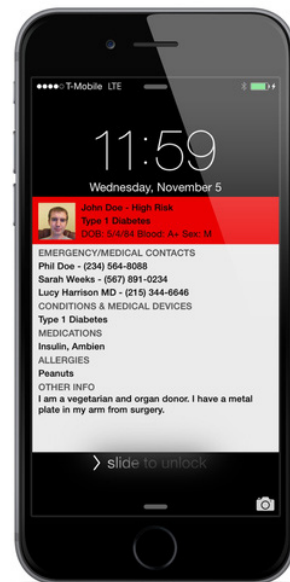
●●●●○ T-Mobile LTE

11:59
Wednesday, November 5

John Doe - High Risk
Type 1 Diabetes
DOB: 5/4/84 Blood: A+ Sex: M

EMERGENCY/MEDICAL CONTACTS
Phil Doe - (234) 564-8088
Sarah Weeks - (567) 891-0234
Lucy Harrison MD - (215) 344-6646
CONDITIONS & MEDICAL DEVICES
Type 1 Diabetes
MEDICATIONS
Insulin, Ambien
ALLERGIES
Peanuts
OTHER INFO
I am a vegetarian and organ donor. I have a metal plate in my arm from surgery.

> slide to unlock